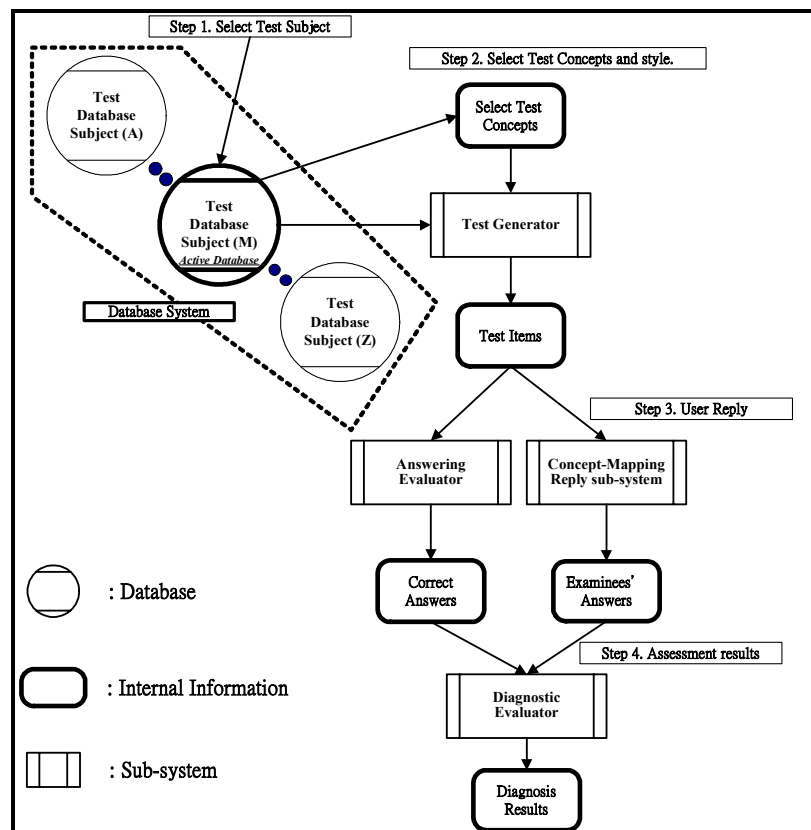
Step 1. Select Test Subject

Step 2. Select Test Concepts and style.

Test Database Subject (A)

Select Test Concepts

Test Database Subject (M)
Active Database

Test Generator

Test Database Subject (Z)

Database System

Test Items

Step 3. User Reply

Answering Evaluator

Concept-Mapping Reply sub-system

: Database

Correct Answers

Examinees' Answers

Step 4. Assessment results

: Internal Information

Diagnostic Evaluator

: Sub-system

Diagnosis Results